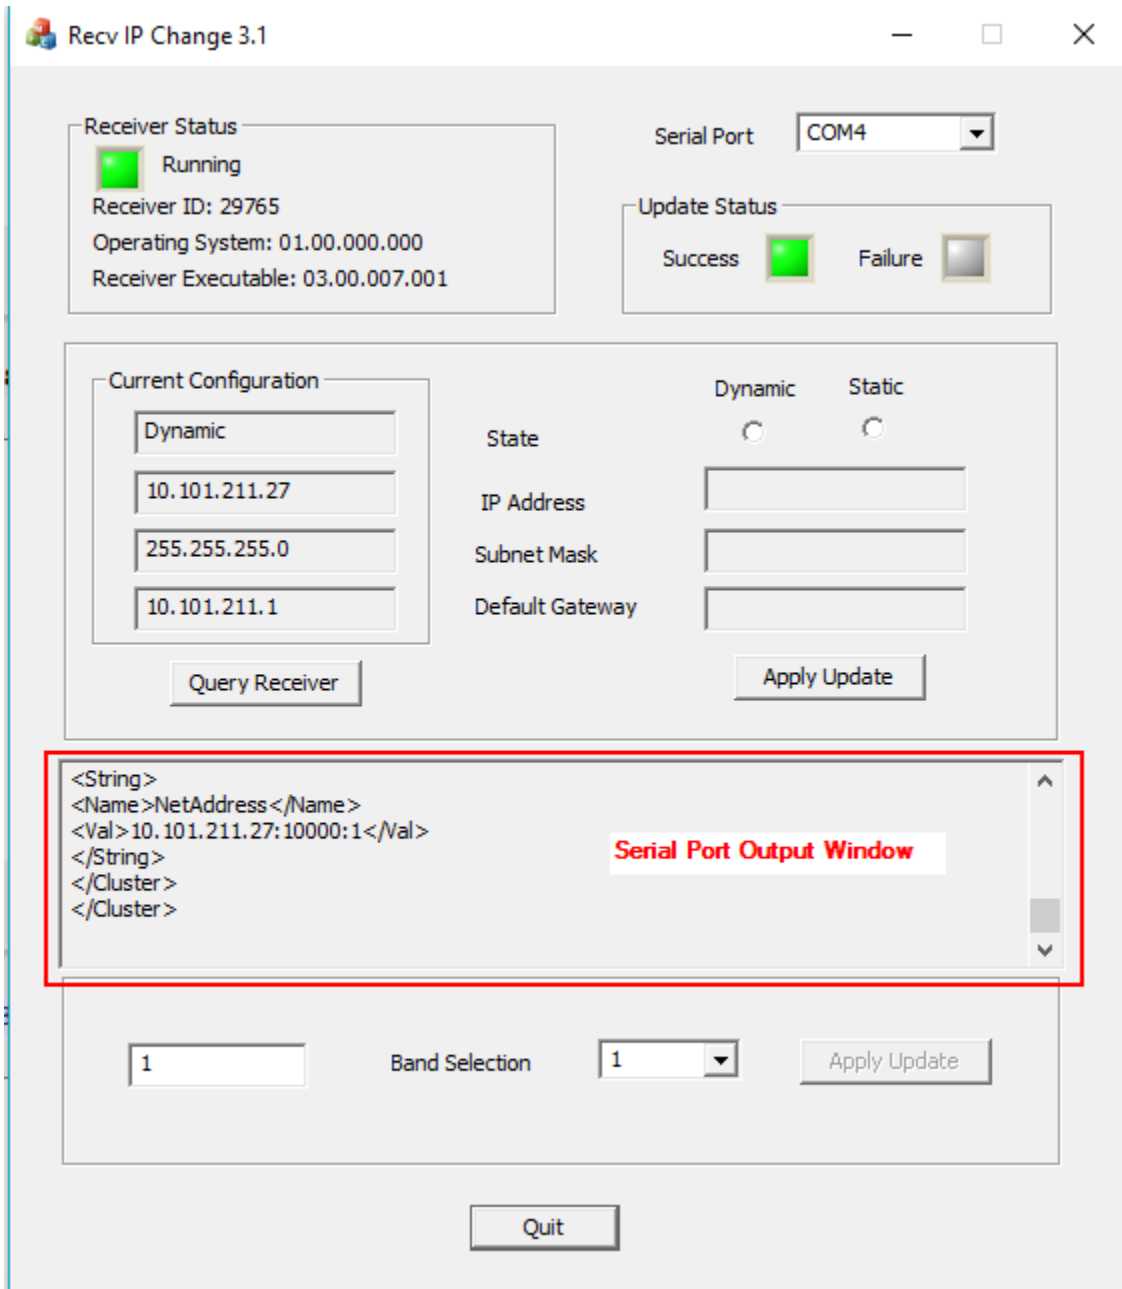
Recv IP Change 3.1

Receiver Status
Running
Receiver ID: 29765
Operating System: 01.00.000.000
Receiver Executable: 03.00.007.001

Serial Port COM4

Update Status
Success Failure

Current Configuration
Dynamic
10.101.211.27
255.255.255.0
10.101.211.1

Dynamic Static
State
IP Address
Subnet Mask
Default Gateway

Query Receiver
Apply Update

<String>
<Name>NetAddress</Name>
<Val>10.101.211.27:10000:1</Val>
</String>
</Cluster>
</Cluster>

Serial Port Output Window

1
Band Selection
1
Apply Update

Quit